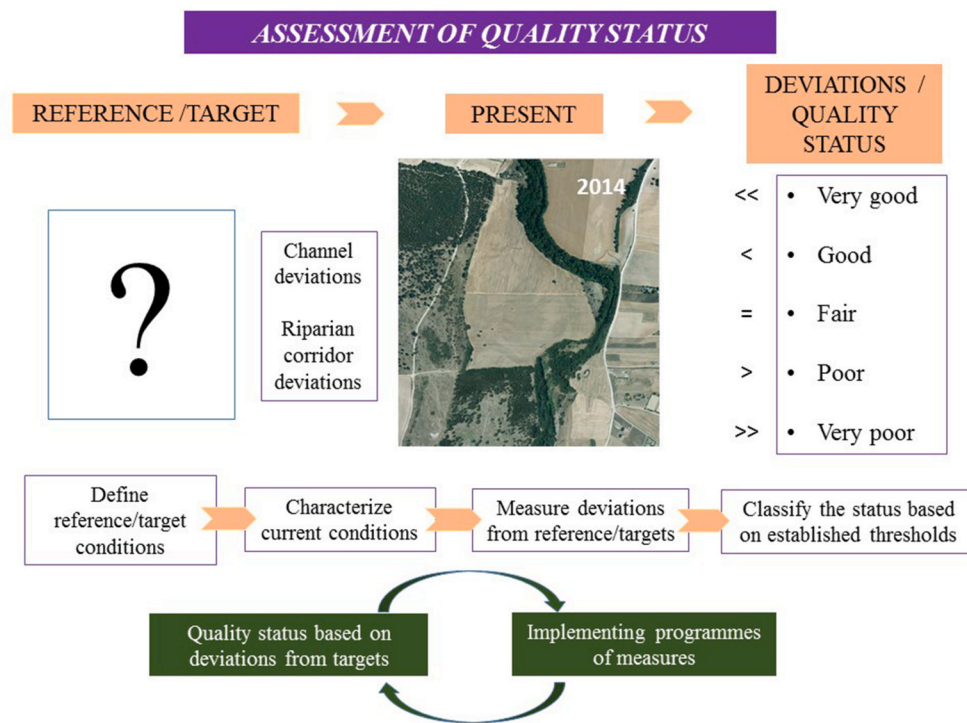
ASSESSMENT OF QUALITY STATUS

REFERENCE /TARGET

PRESENT

DEVIATIONS / QUALITY STATUS

?

Channel deviations

Riparian corridor deviations

2014

<< • Very good

< • Good

= • Fair

> • Poor

>> • Very poor

Define reference/target conditions

Characterize current conditions

Measure deviations from reference/targets

Classify the status based on established thresholds

Quality status based on deviations from targets

Implementing programmes of measures